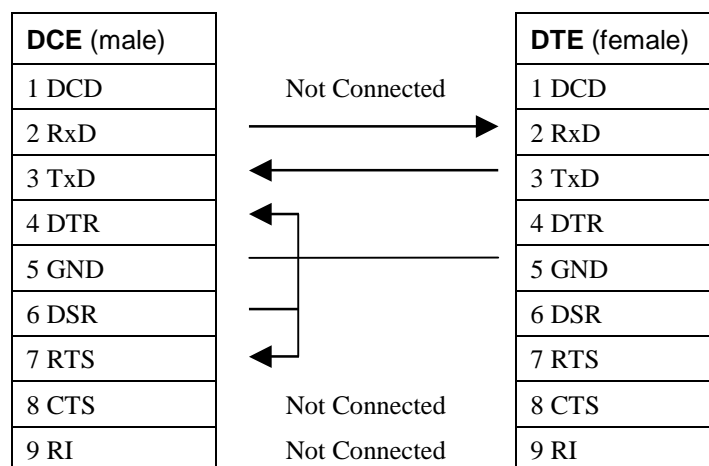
| DCE (male) | | DTE (female) |
|---|---|---|
| 1 DCD | Not Connected | 1 DCD |
| 2 RxD | | 2 RxD |
| 3 TxD | | 3 TxD |
| 4 DTR | | 4 DTR |
| 5 GND | | 5 GND |
| 6 DSR | | 6 DSR |
| 7 RTS | | 7 RTS |
| 8 CTS | Not Connected | 8 CTS |
| 9 RI | Not Connected | 9 RI |